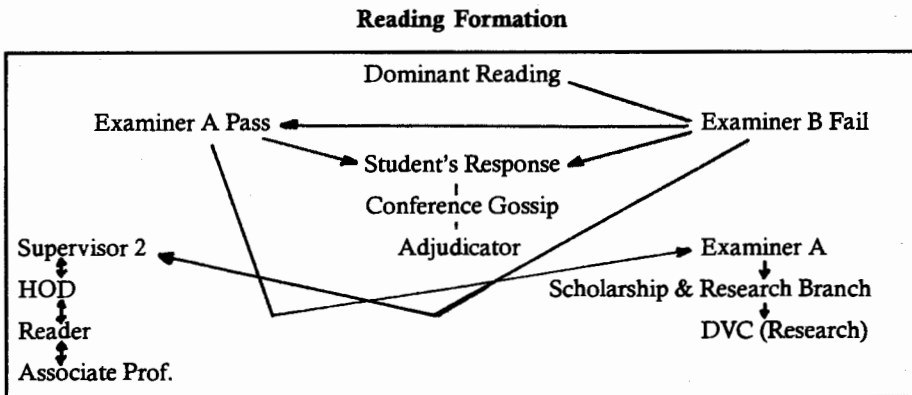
Reading Formation

Dominant Reading

Examiner A Pass

Examiner B Fail

Student's Response

Conference Gossip

Adjudicator

Supervisor 2

HOD

Reader

Associate Prof.

Examiner A

Scholarship & Research Branch

DVC (Research)